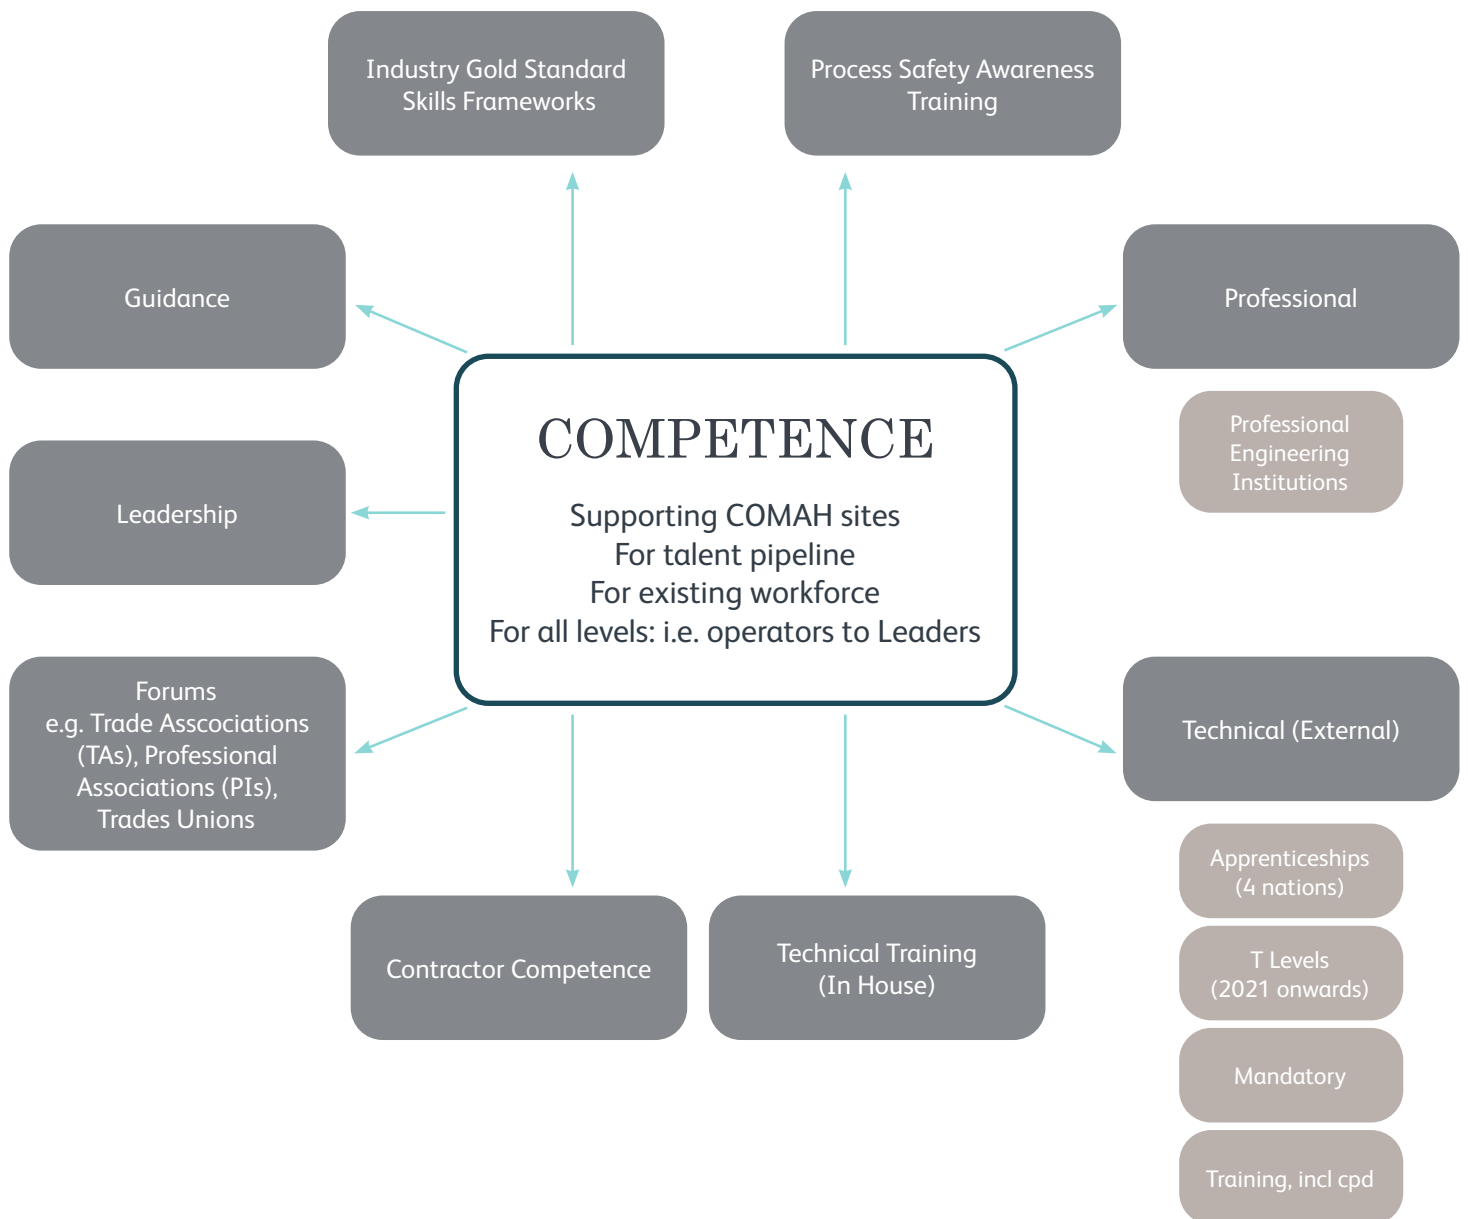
Industry Gold Standard Skills Frameworks

Process Safety Awareness Training

Guidance

Professional

Professional Engineering Institutions

COMPETENCE

Supporting COMAH sites
For talent pipeline
For existing workforce
For all levels: i.e. operators to Leaders

Leadership

Forums
e.g. Trade Asscociations (TAs), Professional Associations (PIs), Trades Unions

Technical (External)

Apprenticeships (4 nations)

T Levels (2021 onwards)

Mandatory

Training, incl cpd

Contractor Competence

Technical Training (In House)